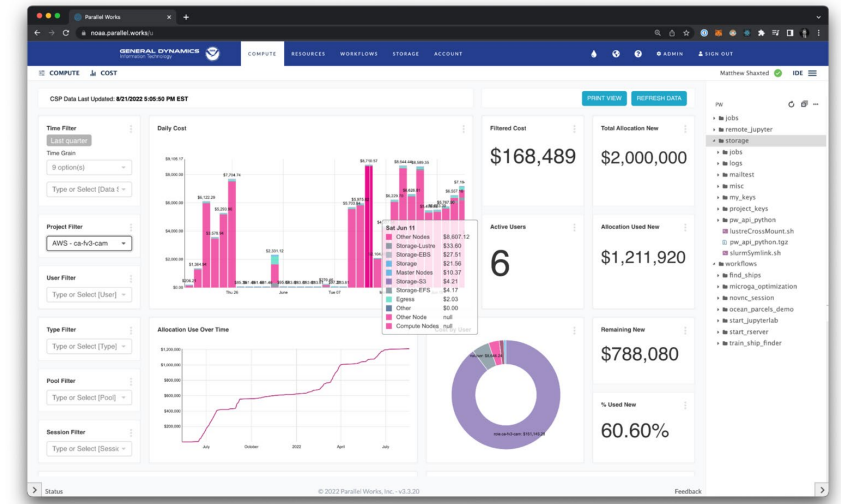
Parallel Works

noaa.parallel.works/u

GENERAL DYNAMICS Information Technology

COMPUTE RESOURCES WORKFLOWS STORAGE ACCOUNT

ADMIN SIGN OUT

COMPUTE COST

Matthew Shaxted IDE

CSP Data Last Updated: 8/21/2022 5:05:50 PM EST

PRINT VIEW REFRESH DATA

Time Filter
Last quarter
Time Grain
9 option(s)
Type or Select [Data

Daily Cost

$8,105.17
$6,000.00
$4,000.00
$2,000.00
$0.00
$6,122.29
$7,704.14
$5,255.96
$5,078.84
$1,394.94
$2,551.12
$8,719.57
$8,544.46
$8,389.35
$6,838.87
Thu 26
June
Tue 07

Sat Jun 11
Other Nodes $8,607.12
Storage-Lustre $33.60
Storage-EBS $27.51
Storage $21.96
Master Nodes $10.37
Storage-S3 $4.21
Storage-EFS $4.17
Egress $2.03
Other $0.00
Other Node null
Compute Nodes null

Filtered Cost
$168,489

Total Allocation New
$2,000,000

Project Filter
AWS - ca-fv3-cam

Active Users
6

Allocation Used New
$1,211,920

User Filter
Type or Select [User]

Type Filter
Type or Select [Type]

Allocation Use Over Time
$1,200,000
$1,000,000
$800,000
$600,000
$400,000
$200,000
July
October
2022
April
July

Cost by User

Remaining New
$788,080

Pool Filter
Type or Select [Pool]

% Used New
60.60%

Session Filter
Type or Select [Sessi

PW
jobs
remote_jupyter
storage
jobs
logs
mailtest
misc
my_keys
project_keys
pw_api_python
lustreCrossMount.sh
pw_api_python.tgz
slurmSymlink.sh
workflows
find_ships
microga_optimization
novnc_session
ocean_parcels_demo
start_jupyterlab
start_rserver
train_ship_finder

Status
© 2022 Parallel Works, Inc. - v3.3.20
Feedback